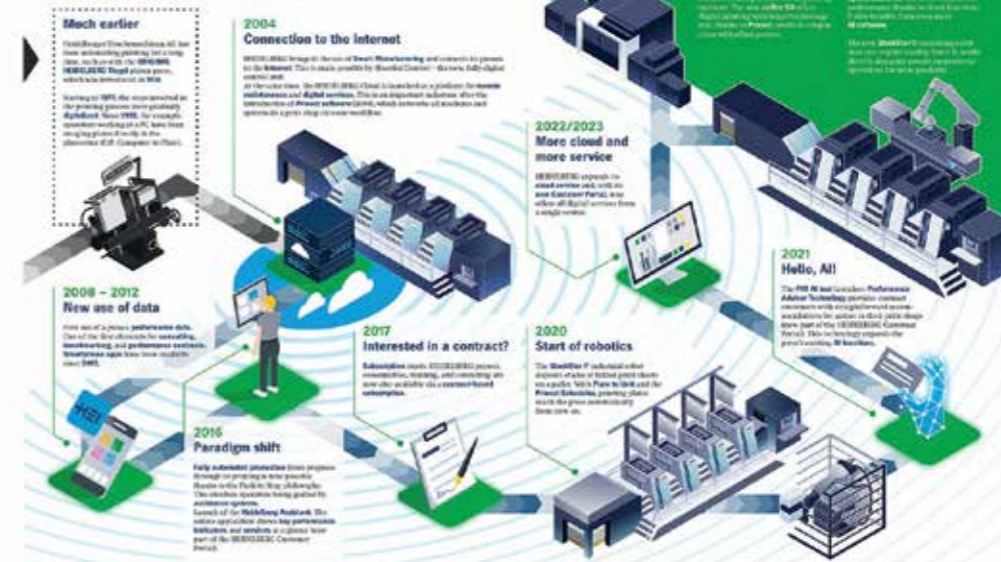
Much earlier

Heidelberger Druckmaschinen AG has been automating printing for a long time, such as with the ORIGINAL HEIDELBERG Tiegel platen press, which was introduced in 1914.

Starting in 1975, the steps involved in the printing process were gradually digitalized. Since 1990, for example, operators working at a PC have been imaging plates directly in the platesetter (CtP, Computer-to-Plate).

2004
Connection to the internet

HEIDELBERG brings the vision of Smart Manufacturing and connects its presses to the Internet. This is made possible by Heidelberg Connect – the new, fully digital control unit.
At the same time, the HEIDELBERG Cloud is launched as a platform for remote maintenance and digital services. This is an important milestone after the introduction of Prinect software (2000), which networks all modules and operates a print shop in one workflow.

2022/2023
More cloud and more service

HEIDELBERG expands its cloud service and, with its new Customer Portal, now offers all digital services from a single source.

2021
Hello, AI!

The PSS AI and launches Performance Advisor Technology provides constant customers with comprehensive recommendations for action in their print shops. Now part of the HEIDELBERG Customer Portal. This technology expands the proof-reading AI function.

2008 – 2012
New use of data

First use of a press's performance data. One of the first elements for consulting, benchmarking, and performance contracts. Smartphone apps have been available since 2011.

2017
Interested in a contract?

Subscription model: HEIDELBERG presses, consumables, training, and consulting are now also available via a contract-based subscription.

2020
Start of robotics

The StackStar P industrial robot deposits stacks of folded print sheets on a pallet. With Push to Stop and the Prinect Scheduler, printing plants reach the press autonomously from now on.

2016
Paradigm shift

Fully automated production from prepress through to printing is now possible thanks to the Push to Stop philosophy. This identifies operators being guided by assistance systems.
Launch of the Heidelberg Assistant. The online application shows key performance indicators and analyses at a glance. Now part of the HEIDELBERG Customer Portal.

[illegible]

The StackStar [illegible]